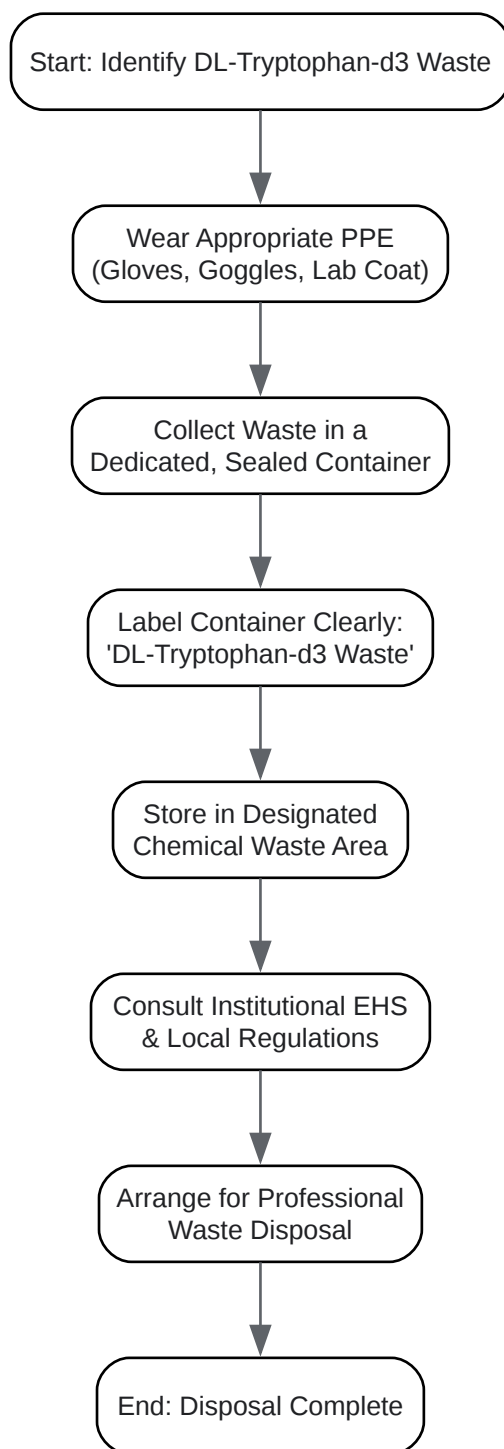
Start: Identify DL-Tryptophan-d3 Waste

Wear Appropriate PPE
(Gloves, Goggles, Lab Coat)

Collect Waste in a
Dedicated, Sealed Container

Label Container Clearly:
'DL-Tryptophan-d3 Waste'

Store in Designated
Chemical Waste Area

Consult Institutional EHS
& Local Regulations

Arrange for Professional
Waste Disposal

End: Disposal Complete